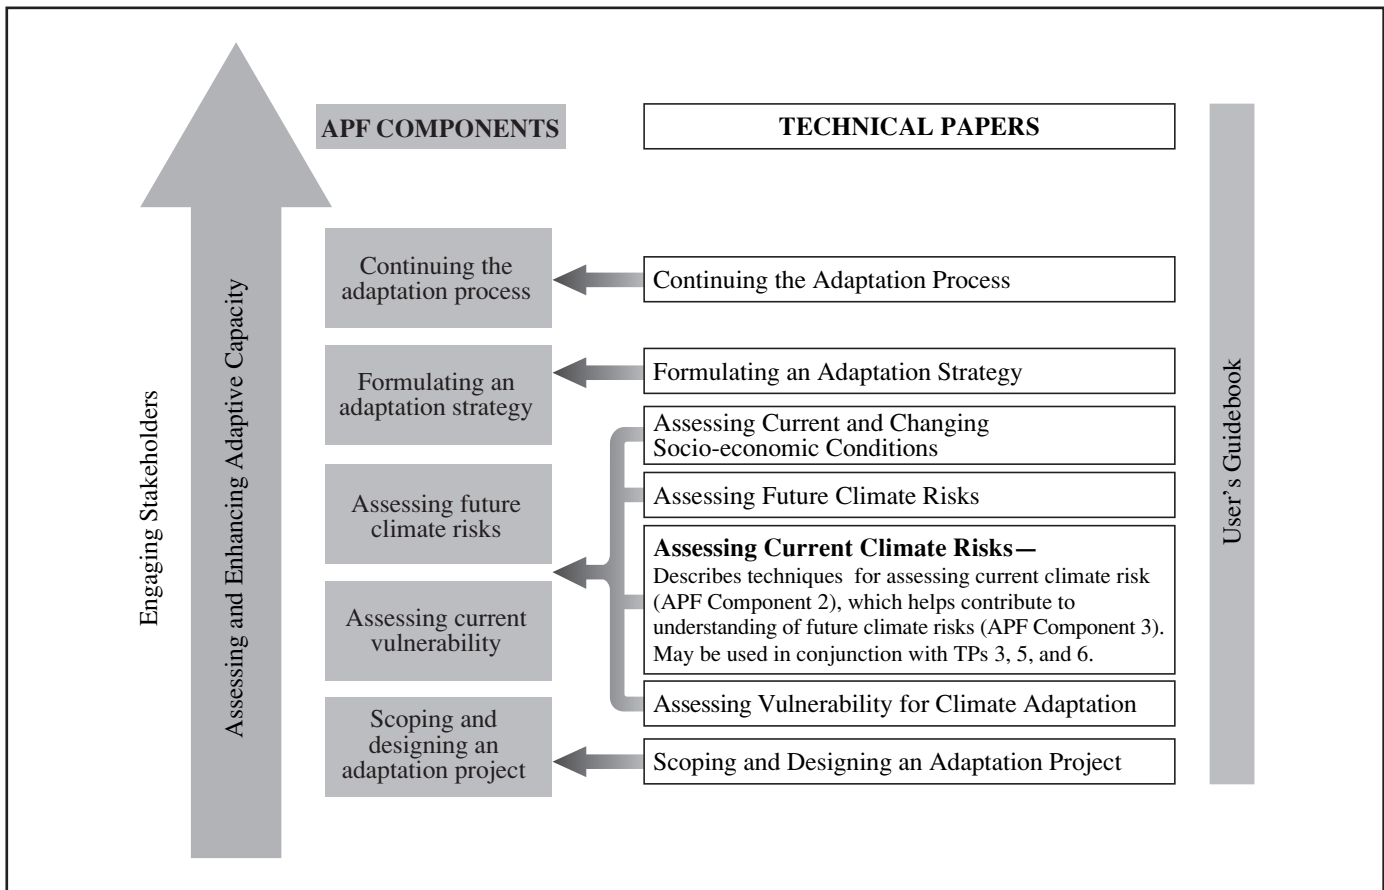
Engaging Stakeholders

Assessing and Enhancing Adaptive Capacity

APF COMPONENTS

TECHNICAL PAPERS

User's Guidebook

Continuing the adaptation process

Continuing the Adaptation Process

Formulating an adaptation strategy

Formulating an Adaptation Strategy

Assessing Current and Changing Socio-economic Conditions

Assessing future climate risks

Assessing Future Climate Risks

**Assessing Current Climate Risks—**
Describes techniques for assessing current climate risk (APF Component 2), which helps contribute to understanding of future climate risks (APF Component 3). May be used in conjunction with TPs 3, 5, and 6.

Assessing current vulnerability

Assessing Vulnerability for Climate Adaptation

Scoping and designing an adaptation project

Scoping and Designing an Adaptation Project